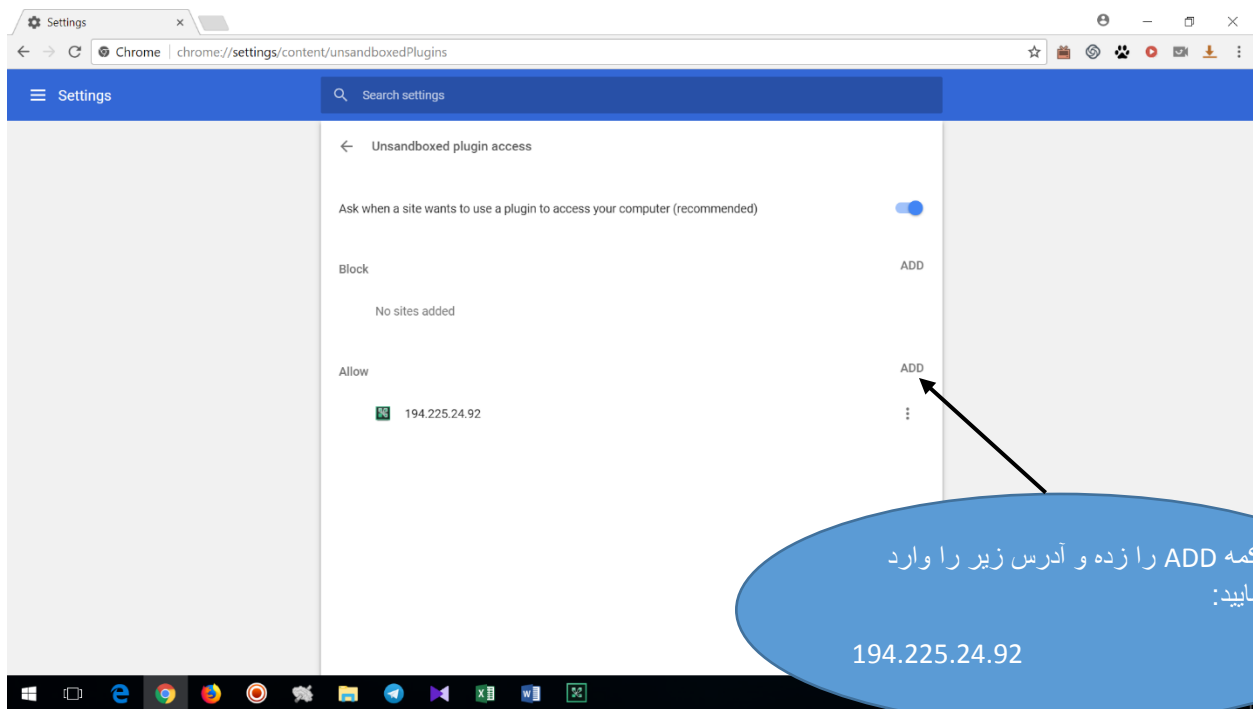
Settings ×

Chrome | chrome://settings/content/unsandboxedPlugins

Settings

Search settings

Unsandboxed plugin access

Ask when a site wants to use a plugin to access your computer (recommended)

Block

ADD

No sites added

Allow

ADD

194.225.24.92

کمه ADD را زده و آدرس زیر را وارد ایید:

194.225.24.92